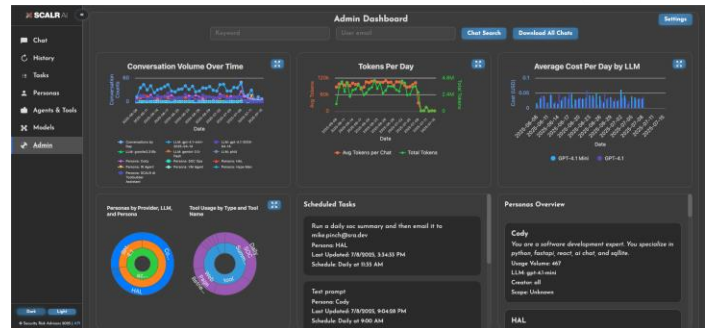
SCALR AI

Chat
History
Tasks
Personas
Agents & Tools
Models
Admin

Dark Light

Admin Dashboard

Keyword
User email
Chat Search
Download All Chats
Settings

Conversation Volume Over Time

Conversation Counts
Date

Tokens Per Day

Avg Tokens
Total Tokens
Date
Avg Tokens per Chat
Total Tokens

Average Cost Per Day by LLM

Cost (USD)
Date
GPT-4.1 Mini
GPT-4.1

Personas by Provider, LLM, and Persona

Tool Usage by Type and Tool Name

HAL

Scheduled Tasks

Run a daily soc summary and then email it to mike.pinch@srs.dev
Persona: HAL
Last Updated: 7/8/2025, 5:34:55 PM
Schedule: Daily at 11:53 AM

Test prompt
Persona: Cody
Last Updated: 7/8/2025, 9:04:08 PM
Schedule: Daily at 9:00 AM

Personas Overview

Cody
You are a software development expert. You specialize in python, fastapi, react, ai chat, and sqlite.
Usage Volume: 467
LLM: gpt-4.1-mini
Creator: all
Scope: Unknown

HAL